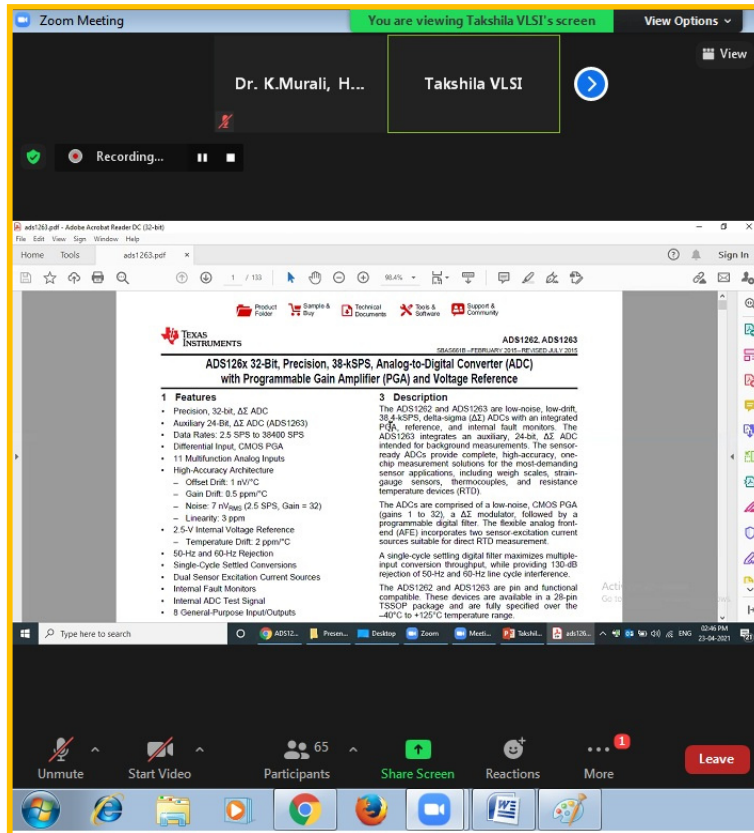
Zoom Meeting
You are viewing Takshila VLSI's screen
View Options
View
Dr. K.Murali, H...
Takshila VLSI
Recording...

ads1263.pdf - Adobe Acrobat Reader DC (32-bit)
File Edit View Sign Window Help
Home Tools ads1263.pdf
Sign In
1 / 133 90.4%

Product Folder Sample & Buy Technical Documents Tools & Software Support & Community

TEXAS INSTRUMENTS

ADS1262, ADS1263
SBAS661B – FEBRUARY 2015 – REVISED JULY 2015

ADS126x 32-Bit, Precision, 38-kSPS, Analog-to-Digital Converter (ADC) with Programmable Gain Amplifier (PGA) and Voltage Reference

1 Features
• Precision, 32-bit, ΔΣ ADC
• Auxiliary 24-Bit, ΔΣ ADC (ADS1263)
• Data Rates: 2.5 SPS to 38400 SPS
• Differential Input, CMOS PGA
• 11 Multifunction Analog Inputs
• High-Accuracy Architecture
– Offset Drift: 1 nV/°C
– Gain Drift: 0.5 ppm/°C
– Noise: 7 nV$_{RMS}$ (2.5 SPS, Gain = 32)
– Linearity: 3 ppm
• 2.5-V Internal Voltage Reference
– Temperature Drift: 2 ppm/°C
• 50-Hz and 60-Hz Rejection
• Single-Cycle Settled Conversions
• Dual Sensor Excitation Current Sources
• Internal Fault Monitors
• Internal ADC Test Signal
• 8 General-Purpose Input/Outputs

3 Description
The ADS1262 and ADS1263 are low-noise, low-drift, 38.4-kSPS, delta-sigma (ΔΣ) ADCs with an integrated PGA, reference, and internal fault monitors. The ADS1263 integrates an auxiliary, 24-bit, ΔΣ ADC intended for background measurements. The sensor-ready ADCs provide complete, high-accuracy, one-chip measurement solutions for the most-demanding sensor applications, including weigh scales, strain-gauge sensors, thermocouples, and resistance temperature devices (RTD).

The ADCs are comprised of a low-noise, CMOS PGA (gains 1 to 32), a ΔΣ modulator, followed by a programmable digital filter. The flexible analog front-end (AFE) incorporates two sensor-excitation current sources suitable for direct RTD measurement.

A single-cycle settling digital filter maximizes multiple-input conversion throughput, while providing 130-dB rejection of 50-Hz and 60-Hz line cycle interference.

The ADS1262 and ADS1263 are pin and functional compatible. These devices are available in a 28-pin TSSOP package and are fully specified over the –40°C to +125°C temperature range.

Activ
Go to

Type here to search
ADS12... Presen... Desktop Zoom Meeti... Takshil... ads126...
ENG 02:46 PM 23-04-2021

Unmute
Start Video
65 Participants
Share Screen
Reactions
1 More
Leave